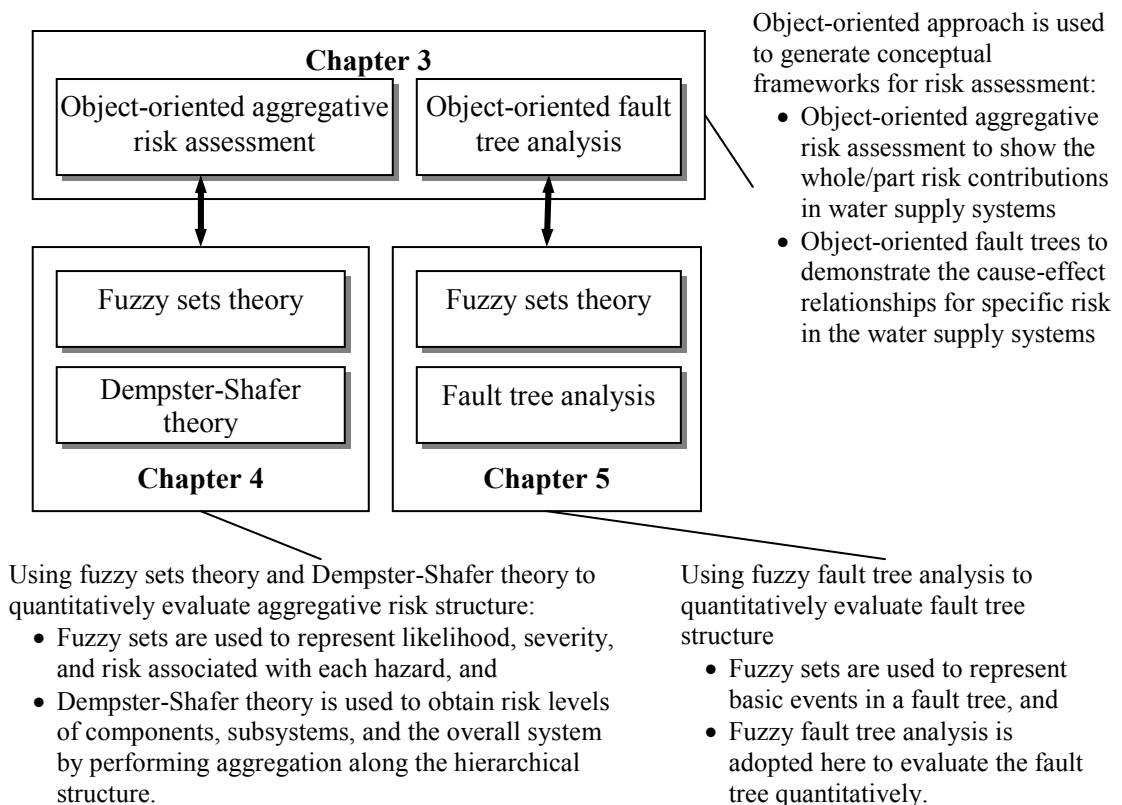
Chapter 3

Object-oriented aggregative risk assessment

Object-oriented fault tree analysis

Object-oriented approach is used to generate conceptual frameworks for risk assessment:

- Object-oriented aggregative risk assessment to show the whole/part risk contributions in water supply systems
- Object-oriented fault trees to demonstrate the cause-effect relationships for specific risk in the water supply systems

Fuzzy sets theory

Dempster-Shafer theory

Chapter 4

Fuzzy sets theory

Fault tree analysis

Chapter 5

Using fuzzy sets theory and Dempster-Shafer theory to quantitatively evaluate aggregative risk structure:

- Fuzzy sets are used to represent likelihood, severity, and risk associated with each hazard, and
- Dempster-Shafer theory is used to obtain risk levels of components, subsystems, and the overall system by performing aggregation along the hierarchical structure.

Using fuzzy fault tree analysis to quantitatively evaluate fault tree structure

- Fuzzy sets are used to represent basic events in a fault tree, and
- Fuzzy fault tree analysis is adopted here to evaluate the fault tree quantitatively.